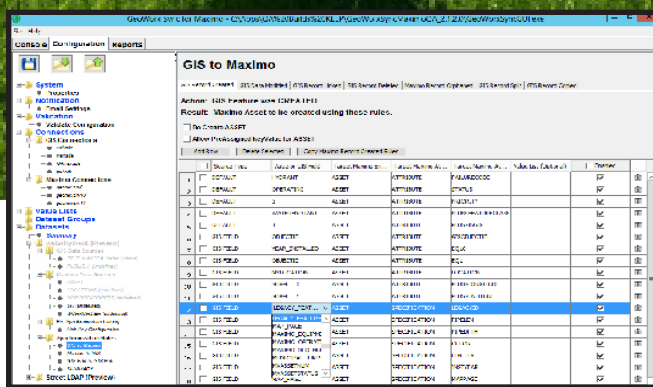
GeoWorx Sync for Maximo - C:\Users\GIS%20Builds%2\KLP\GeoWorxSync\Maximo\_2.12.0\GeoWorxSync.exe

File Help

Console | Configuration | Reports

System
Properties
Notification
Email Settings
Validation
Validate Configuration
Connections
GIS Connections
Maximo Connections
Value Lists
Dataset Groups
Datasets
Summary

GIS to Maximo

Action: GIS Feature was CREATED
Result: Maximo Asset to be created using these rules.

Do Create ASSET
Allow Pre-assigned KeyValue for ASSET

Add Row | Delete Selected | Copy Maximo Record Created Rules

| | | Source Type | Source Value | Target Maximo ... | Target Maximo A... | Target Maximo Att... | Value list (Optional) | Enabled | |
|---|---|---|---|---|---|---|---|---|---|
| 1 | | DEFAULT | WGRAINT | ASSET | ATTRIBUTE | FAILURECODE | | ☑ | |
| 2 | | DEFAULT | OPERATING | ASSET | ATTRIBUTE | STATUS | | ☑ | |
| 3 | | DEFAULT | 1 | ASSET | ATTRIBUTE | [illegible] | | ☑ | |
| 4 | | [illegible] | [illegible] | ASSET | ATTRIBUTE | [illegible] | | ☑ | |
| 5 | | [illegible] | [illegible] | ASSET | ATTRIBUTE | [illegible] | | ☑ | |
| 6 | | GIS FIELD | OBJECTID | ASSET | ATTRIBUTE | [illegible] | | ☑ | |
| 7 | | GIS FIELD | YEAR_INSTALLED | ASSET | ATTRIBUTE | EQ4 | | ☑ | |
| 8 | | GIS FIELD | OBJECTID | ASSET | ATTRIBUTE | EQ1 | | ☑ | |
| 9 | | GIS FIELD | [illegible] | ASSET | SPECIFICATION | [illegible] | | ☑ | |
| 10 | | GIS FIELD | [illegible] | ASSET | SPECIFICATION | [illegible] | | ☑ | |
| 11 | | GIS FIELD | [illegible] | ASSET | SPECIFICATION | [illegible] | | ☑ | |
| 12 | | GIS FIELD | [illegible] | ASSET | SPECIFICATION | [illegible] | | ☑ | |
| 13 | | GIS FIELD | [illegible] | ASSET | SPECIFICATION | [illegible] | | ☑ | |
| 14 | | GIS FIELD | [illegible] | ASSET | SPECIFICATION | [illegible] | | ☑ | |
| 15 | | GIS FIELD | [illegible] | ASSET | SPECIFICATION | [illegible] | | ☑ | |
| 16 | | GIS FIELD | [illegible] | ASSET | SPECIFICATION | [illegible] | | ☑ | |
| 17 | | GIS FIELD | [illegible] | ASSET | SPECIFICATION | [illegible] | | ☑ | |

FAILURE
MAXIMO_EQUIPME
MAXIMO_OBJECT

Street LDAP (Preview)